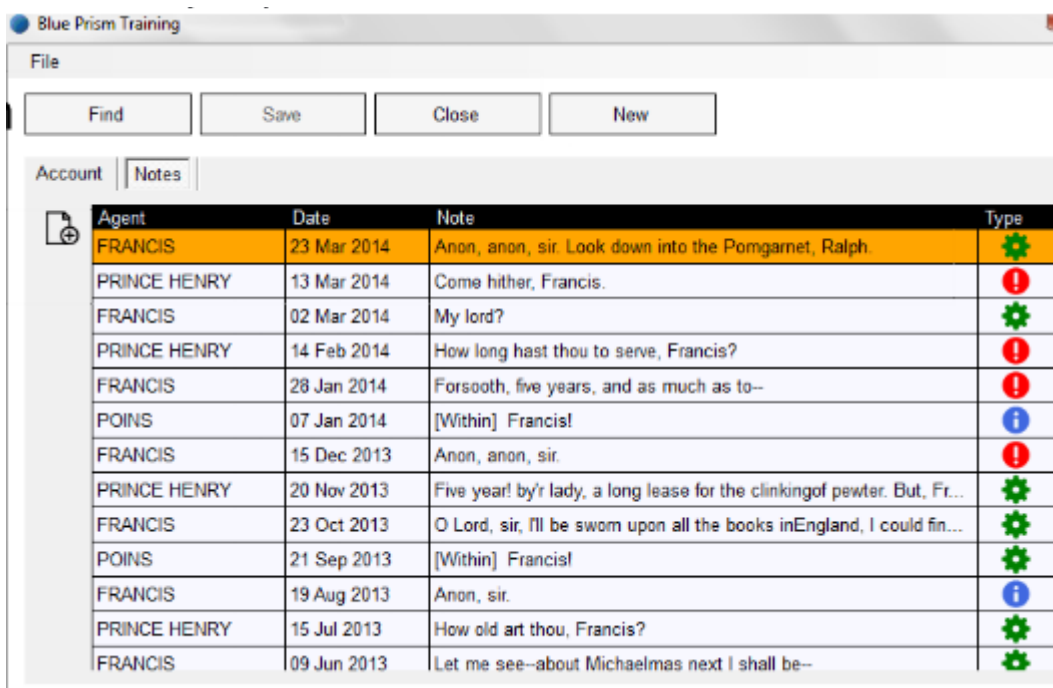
Blue Prism Training

File

Find | Save | Close | New

Account | Notes

| Agent | Date | Note | Type |
|---|---|---|---|
| FRANCIS | 23 Mar 2014 | Anon, anon, sir. Look down into the Pomgarnet, Ralph. | |
| PRINCE HENRY | 13 Mar 2014 | Come hither, Francis. | |
| FRANCIS | 02 Mar 2014 | My lord? | |
| PRINCE HENRY | 14 Feb 2014 | How long hast thou to serve, Francis? | |
| FRANCIS | 28 Jan 2014 | Forsooth, five years, and as much as to-- | |
| POINS | 07 Jan 2014 | [Within] Francis! | |
| FRANCIS | 15 Dec 2013 | Anon, anon, sir. | |
| PRINCE HENRY | 20 Nov 2013 | Five year! by'r lady, a long lease for the clinkingof pewter. But, Fr... | |
| FRANCIS | 23 Oct 2013 | O Lord, sir, I'll be swom upon all the books inEngland, I could fin... | |
| POINS | 21 Sep 2013 | [Within] Francis! | |
| FRANCIS | 19 Aug 2013 | Anon, sir. | |
| PRINCE HENRY | 15 Jul 2013 | How old art thou, Francis? | |
| FRANCIS | 09 Jun 2013 | Let me see--about Michaelmas next I shall be-- | |